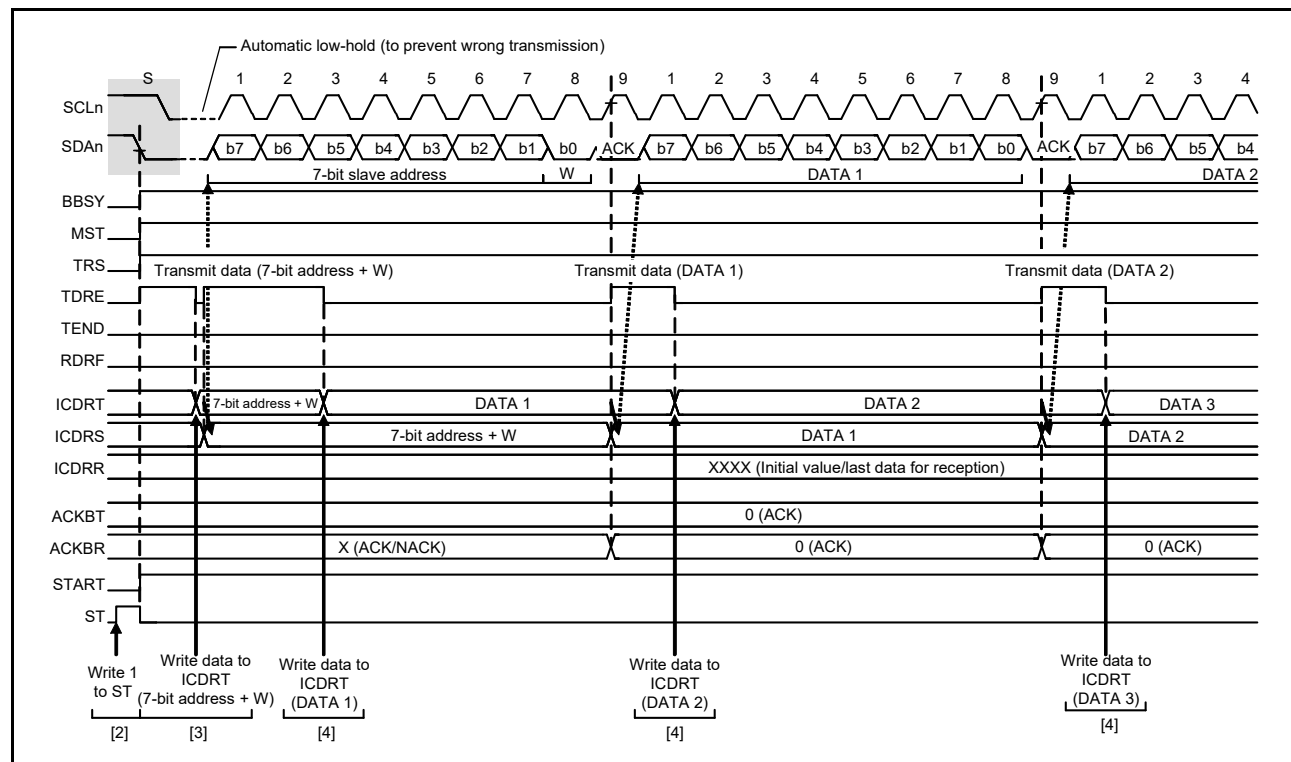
Automatic low-hold (to prevent wrong transmission)

S 1 2 3 4 5 6 7 8 9 1 2 3 4 5 6 7 8 9 1 2 3 4

SCLn

SDAn b7 b6 b5 b4 b3 b2 b1 b0 ACK b7 b6 b5 b4 b3 b2 b1 b0 ACK b7 b6 b5 b4

7-bit slave address W DATA 1 DATA 2

BBSY

MST

TRS Transmit data (7-bit address + W) Transmit data (DATA 1) Transmit data (DATA 2)

TDRE

TEND

RDRF

ICDRT 7-bit address + W DATA 1 DATA 2 DATA 3

ICDRS 7-bit address + W DATA 1 DATA 2

ICDRR XXXX (Initial value/last data for reception)

ACKBT 0 (ACK)

ACKBR X (ACK/NACK) 0 (ACK) 0 (ACK)

START

ST

Write 1 to ST
[2]

Write data to ICDRT (7-bit address + W)
[3]

Write data to ICDRT (DATA 1)
[4]

Write data to ICDRT (DATA 2)
[4]

Write data to ICDRT (DATA 3)
[4]